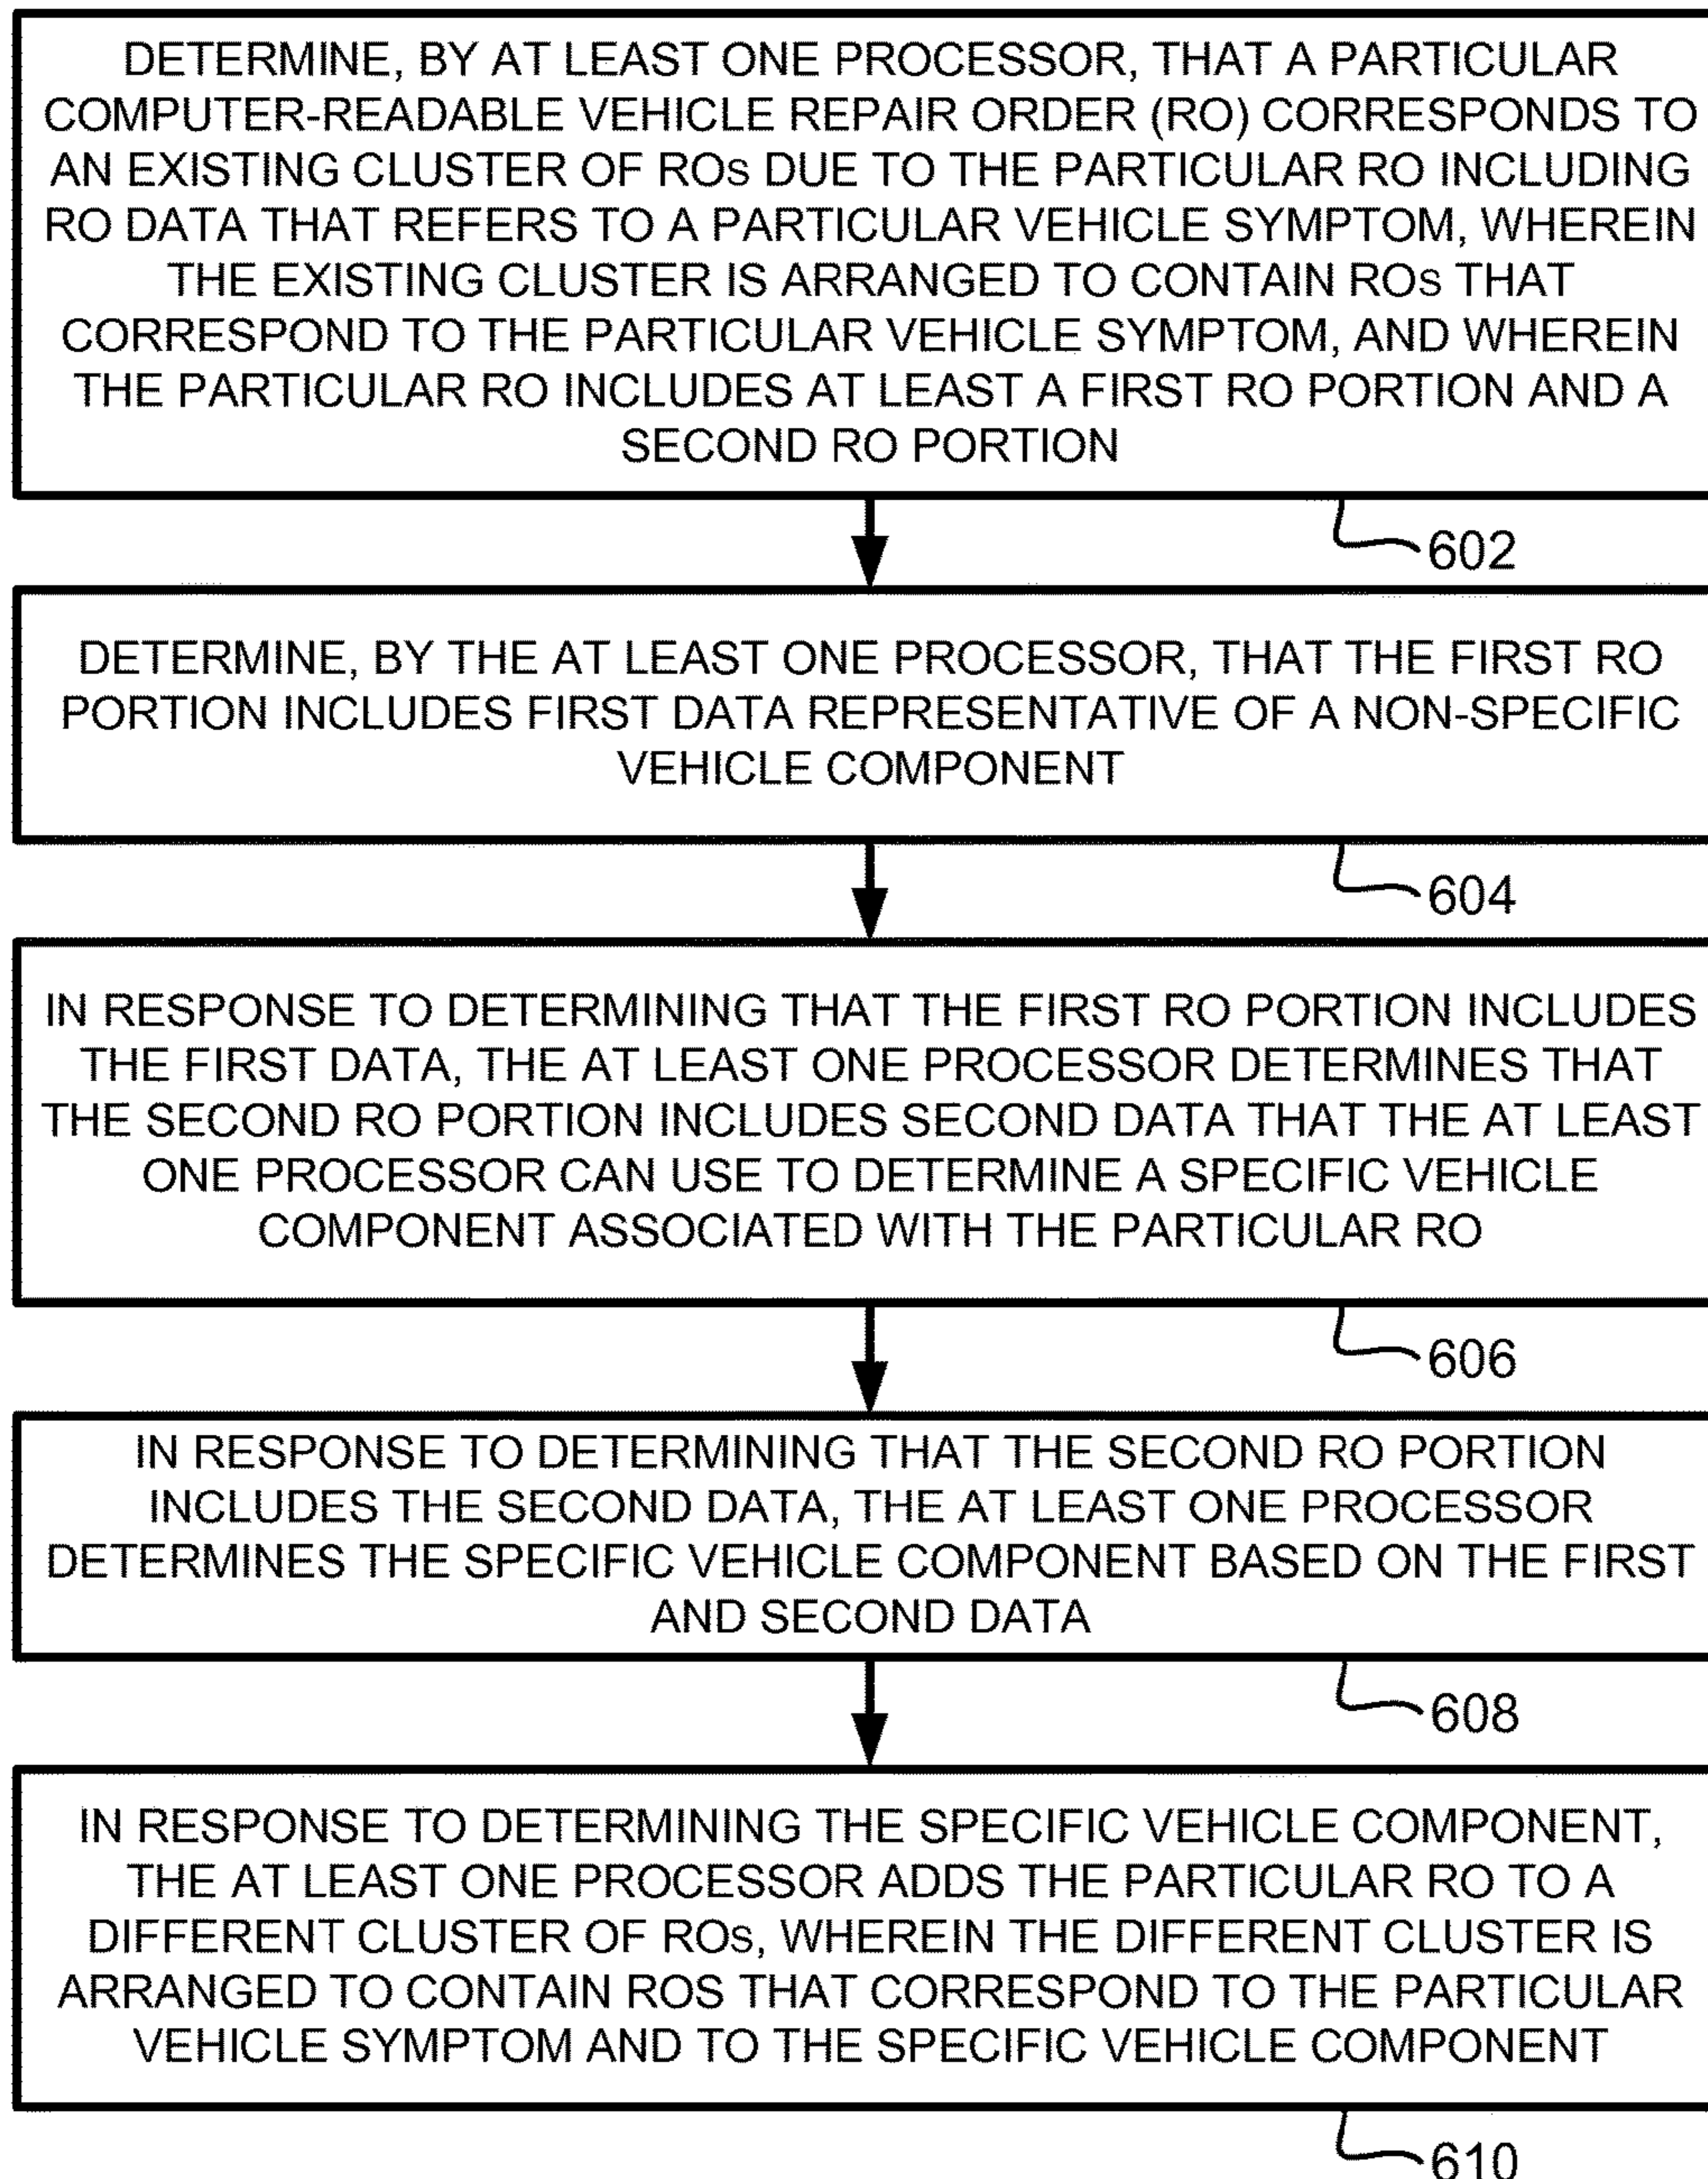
DETERMINE, BY AT LEAST ONE PROCESSOR, THAT A PARTICULAR COMPUTER-READABLE VEHICLE REPAIR ORDER (RO) CORRESPONDS TO AN EXISTING CLUSTER OF ROs DUE TO THE PARTICULAR RO INCLUDING RO DATA THAT REFERS TO A PARTICULAR VEHICLE SYMPTOM, WHEREIN THE EXISTING CLUSTER IS ARRANGED TO CONTAIN ROs THAT CORRESPOND TO THE PARTICULAR VEHICLE SYMPTOM, AND WHEREIN THE PARTICULAR RO INCLUDES AT LEAST A FIRST RO PORTION AND A SECOND RO PORTION

602

DETERMINE, BY THE AT LEAST ONE PROCESSOR, THAT THE FIRST RO PORTION INCLUDES FIRST DATA REPRESENTATIVE OF A NON-SPECIFIC VEHICLE COMPONENT

604

IN RESPONSE TO DETERMINING THAT THE FIRST RO PORTION INCLUDES THE FIRST DATA, THE AT LEAST ONE PROCESSOR DETERMINES THAT THE SECOND RO PORTION INCLUDES SECOND DATA THAT THE AT LEAST ONE PROCESSOR CAN USE TO DETERMINE A SPECIFIC VEHICLE COMPONENT ASSOCIATED WITH THE PARTICULAR RO

606

IN RESPONSE TO DETERMINING THAT THE SECOND RO PORTION INCLUDES THE SECOND DATA, THE AT LEAST ONE PROCESSOR DETERMINES THE SPECIFIC VEHICLE COMPONENT BASED ON THE FIRST AND SECOND DATA

608

IN RESPONSE TO DETERMINING THE SPECIFIC VEHICLE COMPONENT, THE AT LEAST ONE PROCESSOR ADDS THE PARTICULAR RO TO A DIFFERENT CLUSTER OF ROs, WHEREIN THE DIFFERENT CLUSTER IS ARRANGED TO CONTAIN ROS THAT CORRESPOND TO THE PARTICULAR VEHICLE SYMPTOM AND TO THE SPECIFIC VEHICLE COMPONENT

610